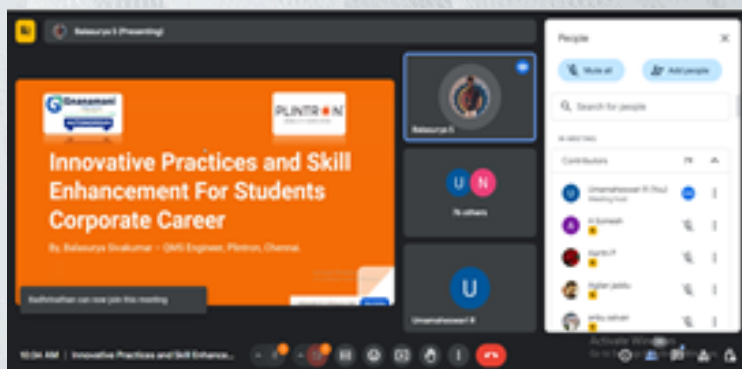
Balasurya S (Presenting)

Gnanamani

PLINTRON

Innovative Practices and Skill Enhancement For Students Corporate Career

By, Balasurya Sivakumar – OMS Engineer, Plintron, Chennai.

Balasurya S

U N

76 others

U

Umamaheswari R

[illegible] can now join this meeting

10:34 AM | Innovative Practices and Skill Enhance...

People

Mute all

Add people

Search for people

IN MEETING

Contributors 78

Umamaheswari R (You) Meeting host

A Suriesh

Aarthi P

Aysha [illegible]

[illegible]

Activate Windows
Go to Settings to activate Windows.